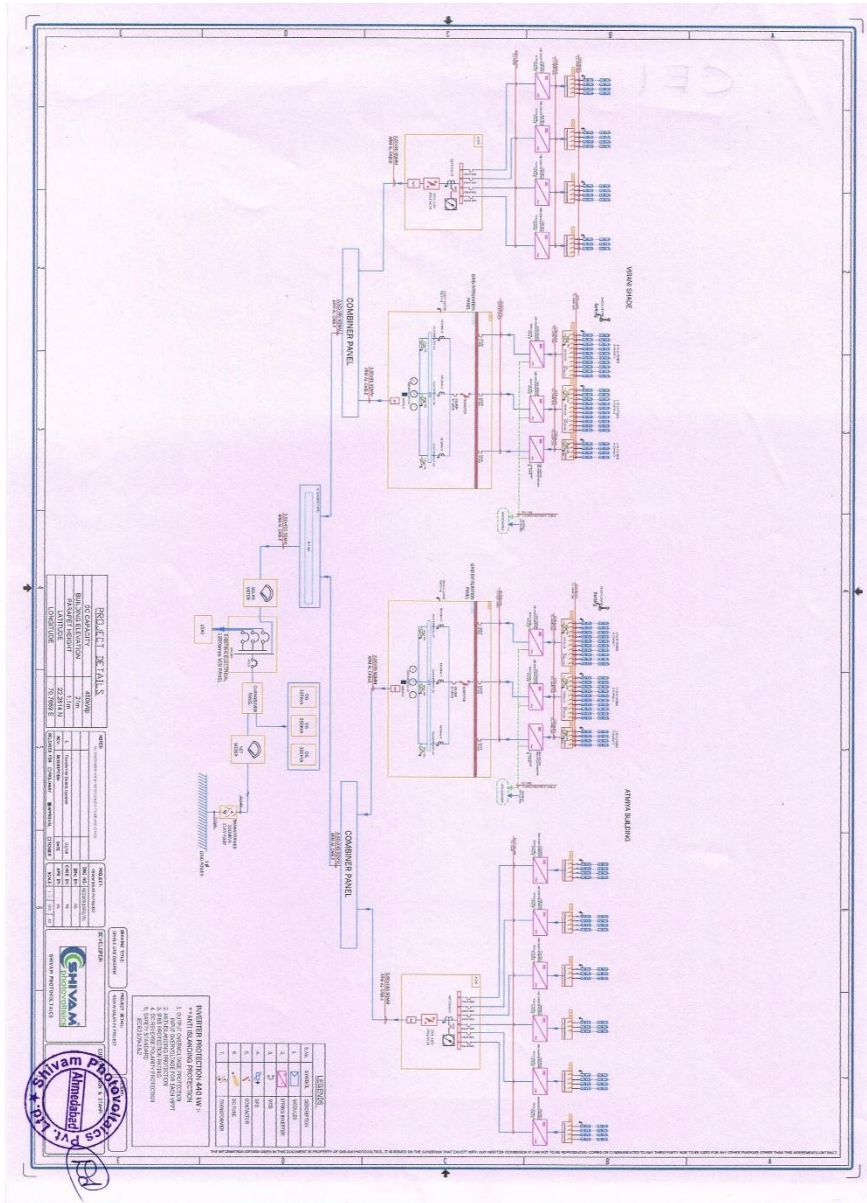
COMBINER PANEL

COMBINER PANEL

VIBHAV SHADE

ATHMYA BUILDING

PROJECT DETAILS

| DC CAPACITY | 400kWp |
|---|---|
| BUILDING ELEVATION | 2 m |
| PARAPET HEIGHT | 1 m |
| LATITUDE | 22.2814 N |
| LONGITUDE | 70.7669 E |

LEGENDS

INVERTER PROTECTION 440 kW :-
* ANTI ISLANDING PROTECTION

SHIVAM photovoltaics

SHIVAM PHOTOVOLTAICS

Shivam Photovoltaics Pvt. Ltd. Ahmedabad